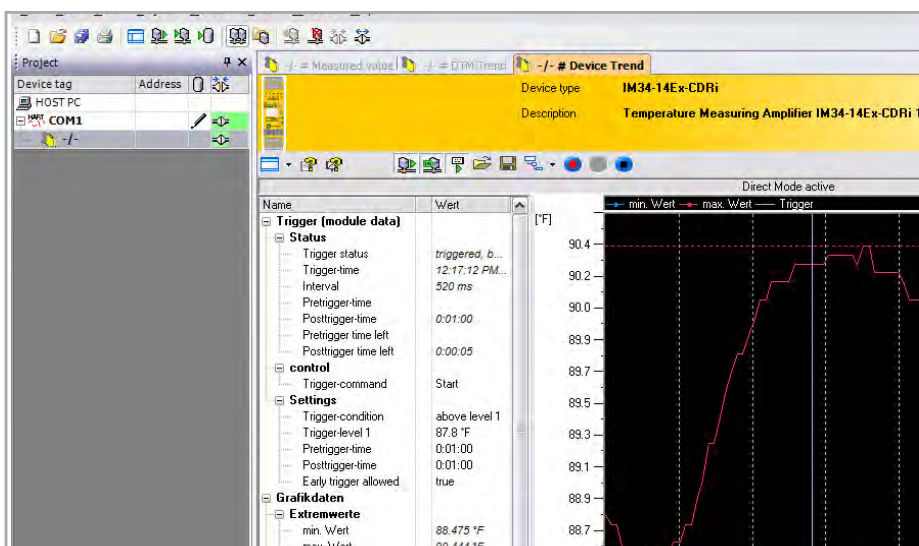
Project
Device tag | Address
HOST PC
COM1
-/-

-/- # Measured value | -/- # DTM Trend | -/- # Device Trend

Device type IM34-14Ex-CDRi
Description Temperature Measuring Amplifier IM34-14Ex-CDRi

Direct Mode active

| Name | Wert |
|---|---|
| Trigger (module data) | |
| Status | |
| Trigger status | triggered, b... |
| Trigger-time | 12:17:12 PM... |
| Interval | 520 ms |
| Pretrigger-time | |
| Posttrigger-time | 0:01:00 |
| Pretrigger time left | |
| Posttrigger time left | 0:00:05 |
| control | |
| Trigger-command | Start |
| Settings | |
| Trigger-condition | above level 1 |
| Trigger-level 1 | 87.8 °F |
| Pretrigger-time | 0:01:00 |
| Posttrigger-time | 0:01:00 |
| Early trigger allowed | true |
| Grafikdaten | |
| Extremwerte | |
| min. Wert | 88.475 °F |
| max. Wert | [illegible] |

min. Wert — max. Wert — Trigger
[°F]
90.4
90.2
90.0
89.9
89.7
89.5
89.3
89.1
88.9
88.7